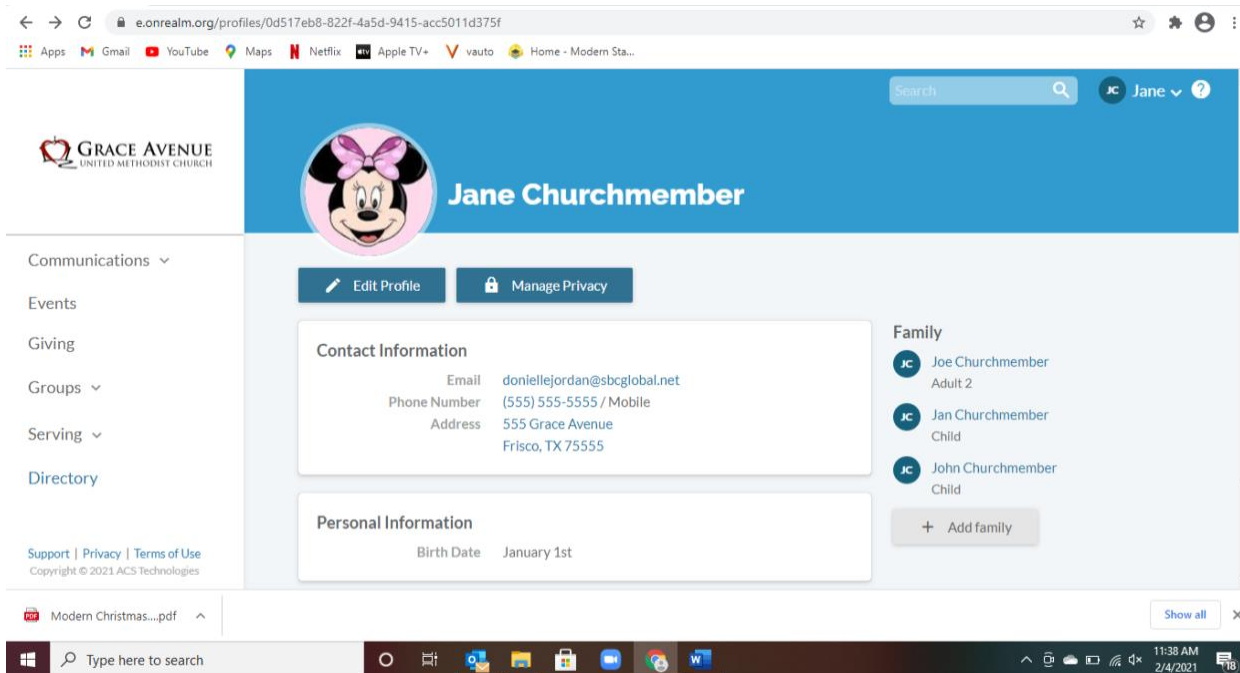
e.onrealm.org/profiles/0d517eb8-822f-4a5d-9415-acc5011d375f

Apps Gmail YouTube Maps Netflix Apple TV+ vauto Home - Modern Sta...

GRACE AVENUE
UNITED METHODIST CHURCH

Search

JC Jane

Jane Churchmember

Communications

Events

Giving

Groups

Serving

Directory

Support | Privacy | Terms of Use
Copyright © 2021 ACS Technologies

Edit Profile

Manage Privacy

Contact Information

| | |
|---|---|
| Email | doniellejordan@sbcglobal.net |
| Phone Number | (555) 555-5555 / Mobile |
| Address | 555 Grace Avenue Frisco, TX 75555 |

Personal Information

| | |
|---|---|
| Birth Date | January 1st |

Family

JC Joe Churchmember
Adult 2

JC Jan Churchmember
Child

JC John Churchmember
Child

+ Add family

Modern Christmas....pdf

Show all

Type here to search

11:38 AM
2/4/2021

18